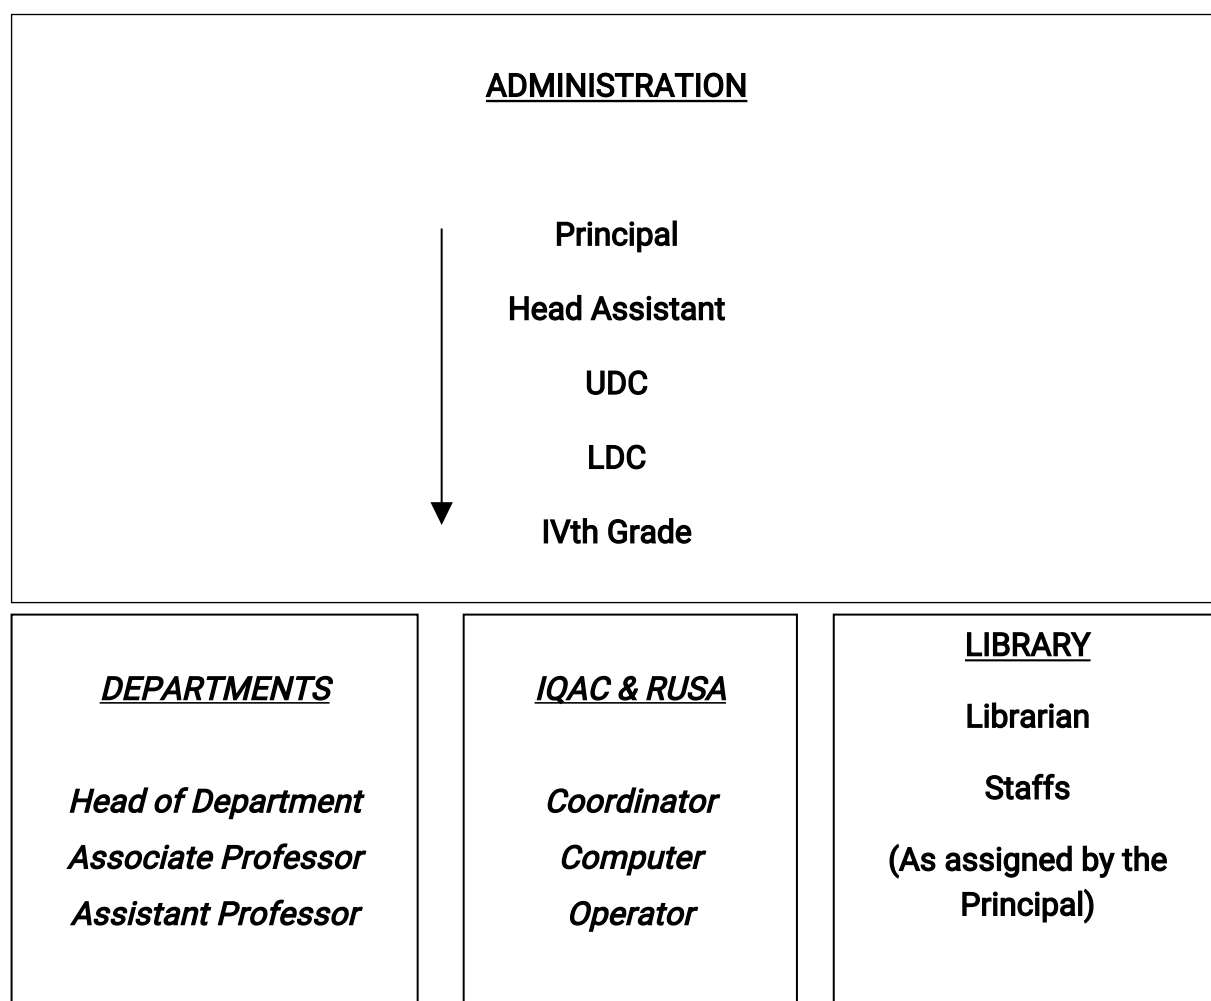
ADMINISTRATION

Principal

Head Assistant

UDC

LDC

IVth Grade

DEPARTMENTS

Head of Department
Associate Professor
Assistant Professor

IQAC & RUSA

Coordinator
Computer Operator

LIBRARY

Librarian

Staffs

(As assigned by the Principal)